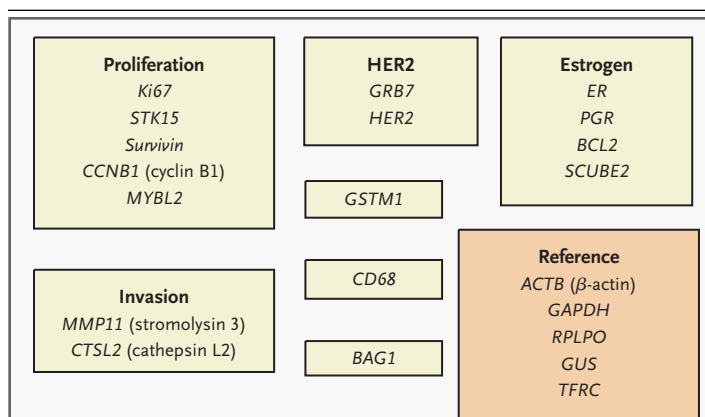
Proliferation
Ki67
STK15
Survivin
CCNB1 (cyclin B1)
MYBL2

HER2
GRB7
HER2

Estrogen
ER
PGR
BCL2
SCUBE2

GSTM1

Invasion
MMP11 (stromolysin 3)
CTSL2 (cathepsin L2)

CD68

BAG1

Reference
ACTB ($\beta$-actin)
GAPDH
RPLPO
GUS
TFRC